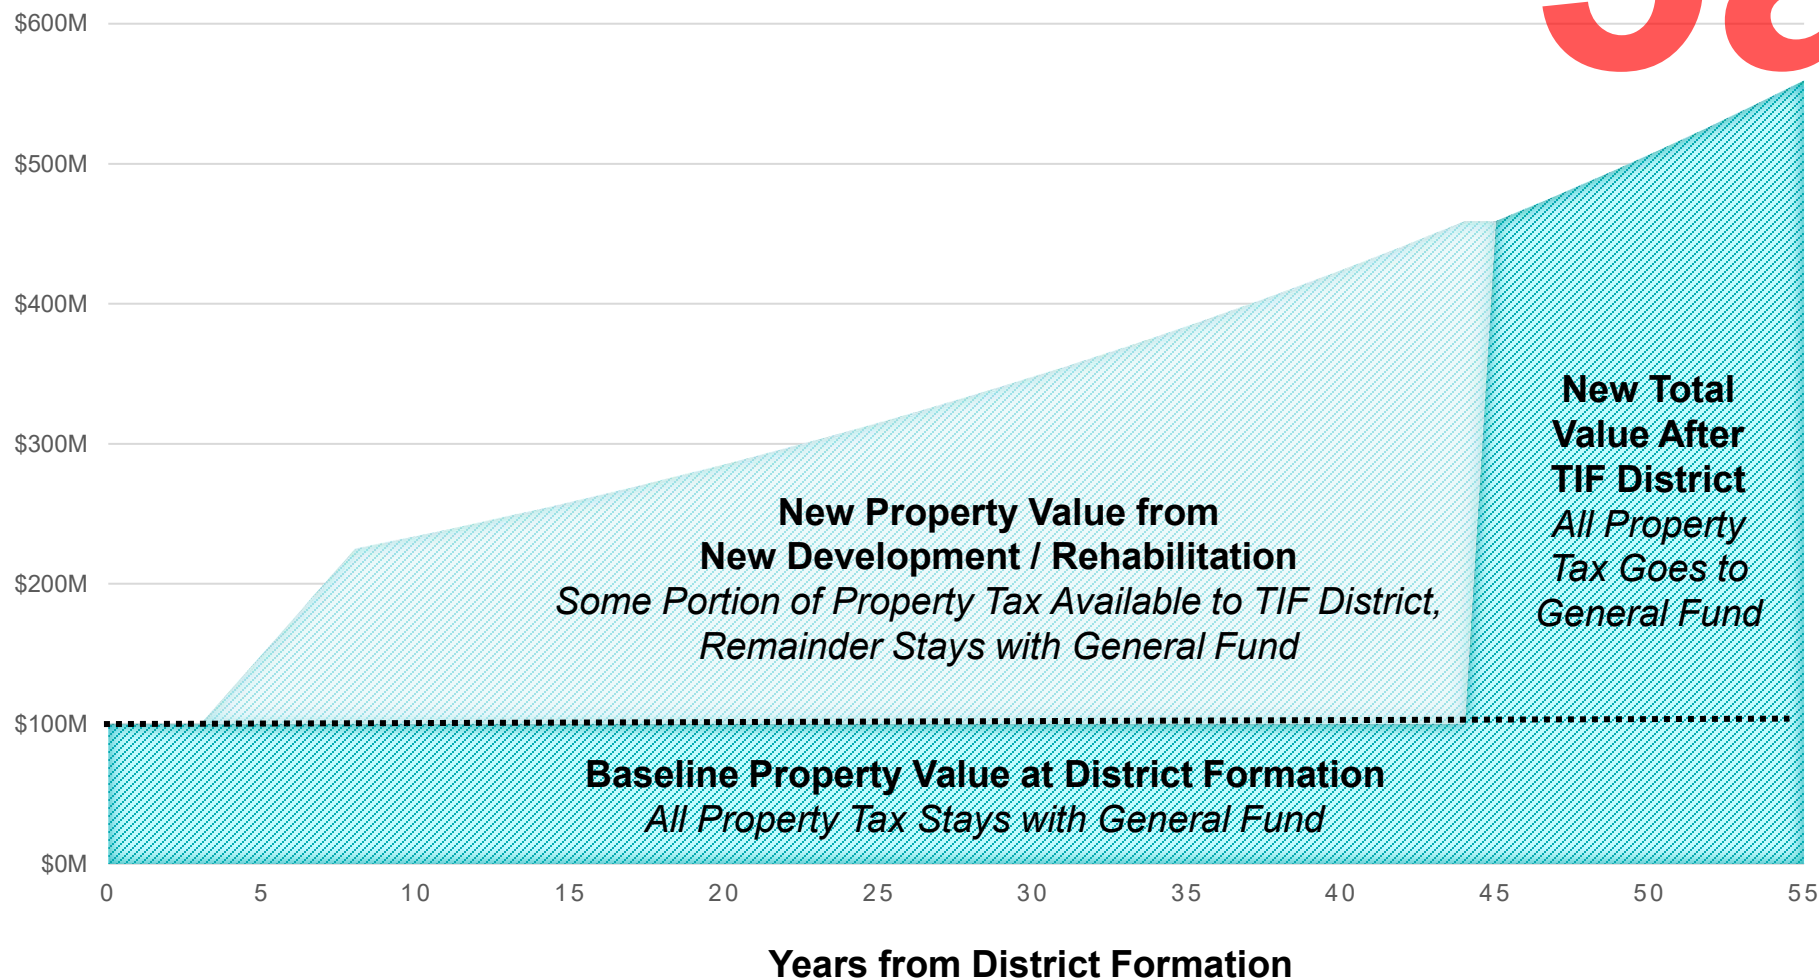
$600M
$500M
$400M
$300M
$200M
$100M
$0M

New Property Value from New Development / Rehabilitation
*Some Portion of Property Tax Available to TIF District, Remainder Stays with General Fund*

New Total Value After TIF District
*All Property Tax Goes to General Fund*

Baseline Property Value at District Formation
*All Property Tax Stays with General Fund*

0 5 10 15 20 25 30 35 40 45 50 55

Years from District Formation